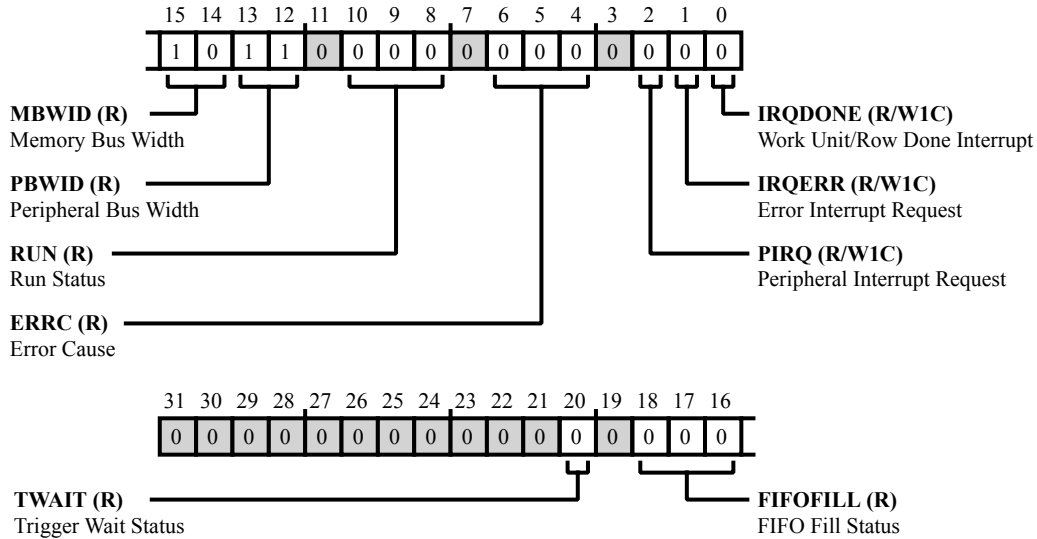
| 15 | 14 | 13 | 12 | 11 | 10 | 9 | 8 | 7 | 6 | 5 | 4 | 3 | 2 | 1 | 0 |
|---|---|---|---|---|---|---|---|---|---|---|---|---|---|---|---|
| 1 | 0 | 1 | 1 | 0 | 0 | 0 | 0 | 0 | 0 | 0 | 0 | 0 | 0 | 0 | 0 |

**MBWID (R)**
Memory Bus Width

**PBWID (R)**
Peripheral Bus Width

**RUN (R)**
Run Status

**ERRC (R)**
Error Cause

**IRQDONE (R/W1C)**
Work Unit/Row Done Interrupt

**IRQERR (R/W1C)**
Error Interrupt Request

**PIRQ (R/W1C)**
Peripheral Interrupt Request

| 31 | 30 | 29 | 28 | 27 | 26 | 25 | 24 | 23 | 22 | 21 | 20 | 19 | 18 | 17 | 16 |
|---|---|---|---|---|---|---|---|---|---|---|---|---|---|---|---|
| 0 | 0 | 0 | 0 | 0 | 0 | 0 | 0 | 0 | 0 | 0 | 0 | 0 | 0 | 0 | 0 |

**TWAIT (R)**
Trigger Wait Status

**FIFOFILL (R)**
FIFO Fill Status